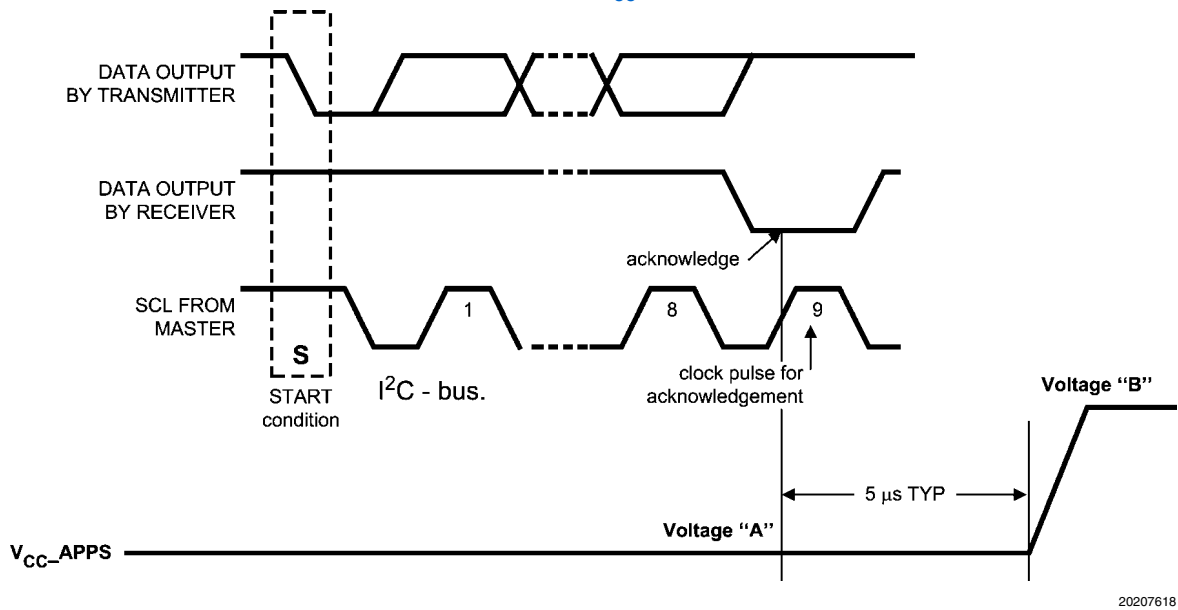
DATA OUTPUT BY TRANSMITTER

DATA OUTPUT BY RECEIVER

acknowledge

SCL FROM MASTER

1

8

9

S

START condition

$I^2C$ - bus.

clock pulse for acknowledgement

Voltage "B"

5 μs TYP

Voltage "A"

$V_{CC}$–APPS

20207618